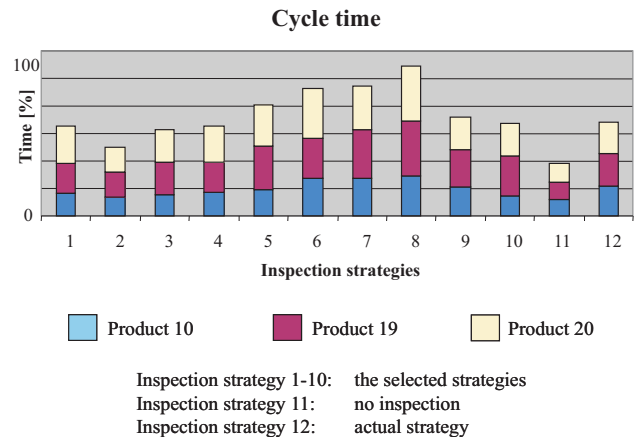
Cycle time

100

Time [%]

0

1 2 3 4 5 6 7 8 9 10 11 12

Inspection strategies

Product 10

Product 19

Product 20

Inspection strategy 1-10: the selected strategies
Inspection strategy 11: no inspection
Inspection strategy 12: actual strategy